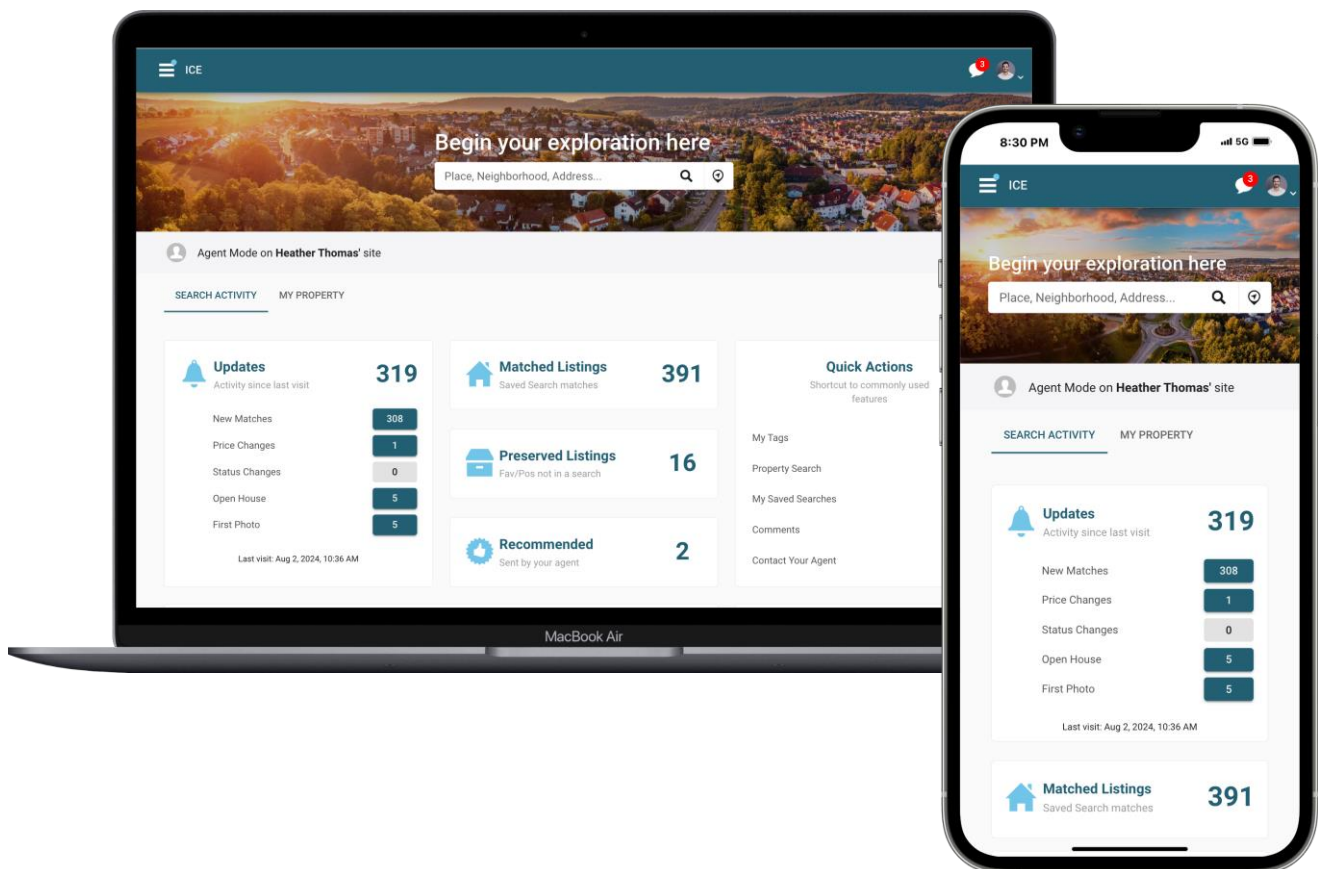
ICE

3

Begin your exploration here

Place, Neighborhood, Address...

Agent Mode on **Heather Thomas'** site

SEARCH ACTIVITY MY PROPERTY

Updates
Activity since last visit
319

New Matches 308
Price Changes 1
Status Changes 0
Open House 5
First Photo 5

Last visit: Aug 2, 2024, 10:36 AM

Matched Listings
Saved Search matches
391

Preserved Listings
Fav/Pos not in a search
16

Recommended
Sent by your agent
2

Quick Actions
Shortcut to commonly used features

My Tags
Property Search
My Saved Searches
Comments
Contact Your Agent

MacBook Air

8:30 PM
5G

ICE

3

Begin your exploration here

Place, Neighborhood, Address...

Agent Mode on **Heather Thomas'** site

SEARCH ACTIVITY MY PROPERTY

Updates
Activity since last visit
319

New Matches 308
Price Changes 1
Status Changes 0
Open House 5
First Photo 5

Last visit: Aug 2, 2024, 10:36 AM

Matched Listings
Saved Search matches
391